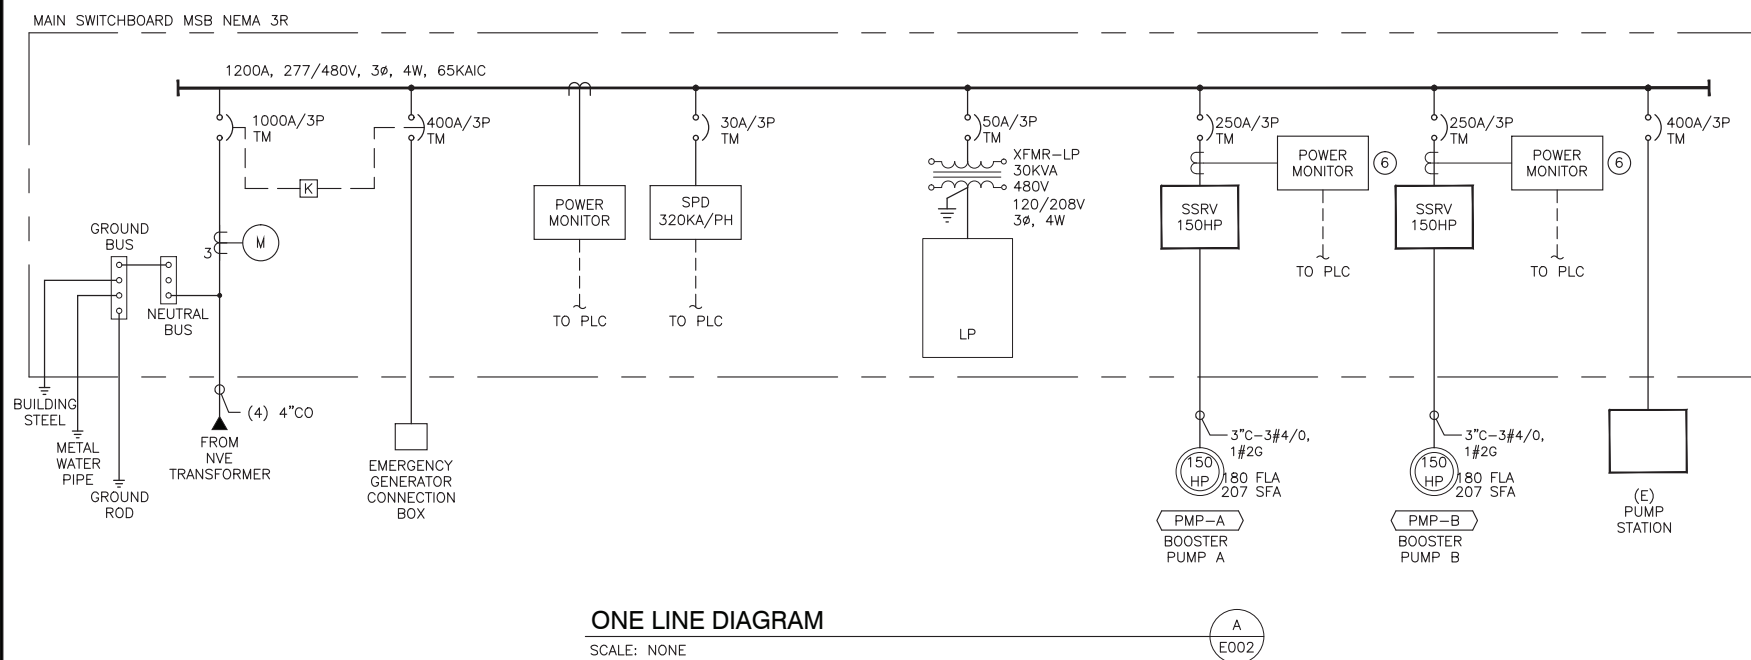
MAIN SWITCHBOARD MSB NEMA 3R

1200A, 277/480V, 3ø, 4W, 65KAIC

1000A/3P
TM

400A/3P
TM

K

30A/3P
TM

50A/3P
TM

250A/3P
TM

250A/3P
TM

400A/3P
TM

GROUND BUS

3

M

NEUTRAL BUS

POWER MONITOR

TO PLC

SPD
320KA/PH

TO PLC

XFMR–LP
30KVA
480V
120/208V
3ø, 4W

LP

SSRV
150HP

POWER MONITOR

6

TO PLC

SSRV
150HP

POWER MONITOR

6

TO PLC

BUILDING STEEL

METAL WATER PIPE

GROUND ROD

(4) 4"CO

FROM NVE TRANSFORMER

EMERGENCY GENERATOR CONNECTION BOX

3"C–3#4/0,
1#2G

150
HP

180 FLA
207 SFA

PMP–A

BOOSTER PUMP A

3"C–3#4/0,
1#2G

150
HP

180 FLA
207 SFA

PMP–B

BOOSTER PUMP B

(E)
PUMP STATION

ONE LINE DIAGRAM

SCALE: NONE

A
E002